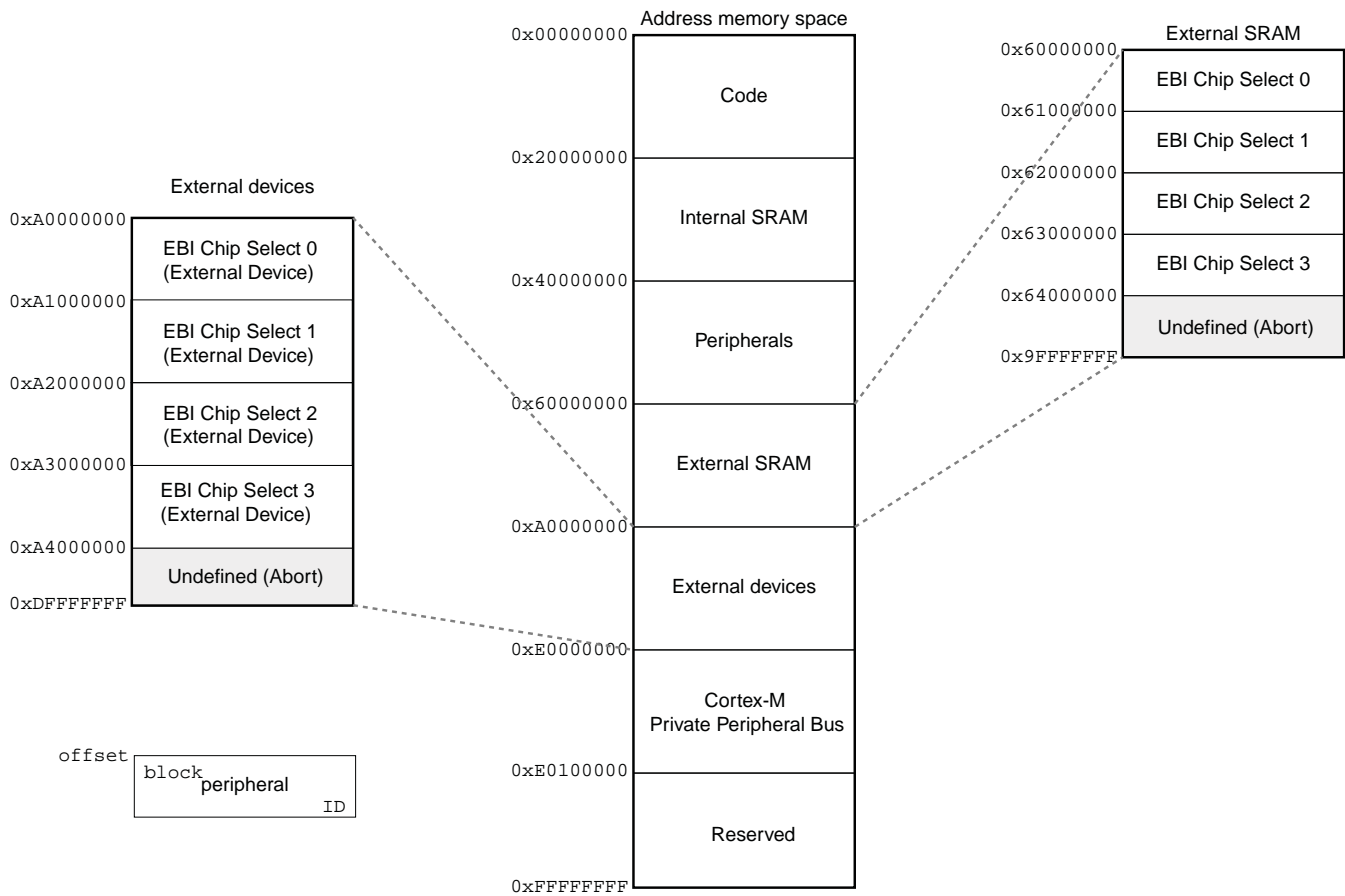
Address memory space

0x00000000
Code
0x20000000
Internal SRAM
0x40000000
Peripherals
0x60000000
External SRAM
0xA0000000
External devices
0xE0000000
Cortex-M
Private Peripheral Bus
0xE0100000
Reserved
0xFFFFFFFF

External devices

0xA0000000
EBI Chip Select 0
(External Device)
0xA1000000
EBI Chip Select 1
(External Device)
0xA2000000
EBI Chip Select 2
(External Device)
0xA3000000
EBI Chip Select 3
(External Device)
0xA4000000
Undefined (Abort)
0xDFFFFFFF

External SRAM

0x60000000
EBI Chip Select 0
0x61000000
EBI Chip Select 1
0x62000000
EBI Chip Select 2
0x63000000
EBI Chip Select 3
0x64000000
Undefined (Abort)
0x9FFFFFFF

offset
block
peripheral
ID